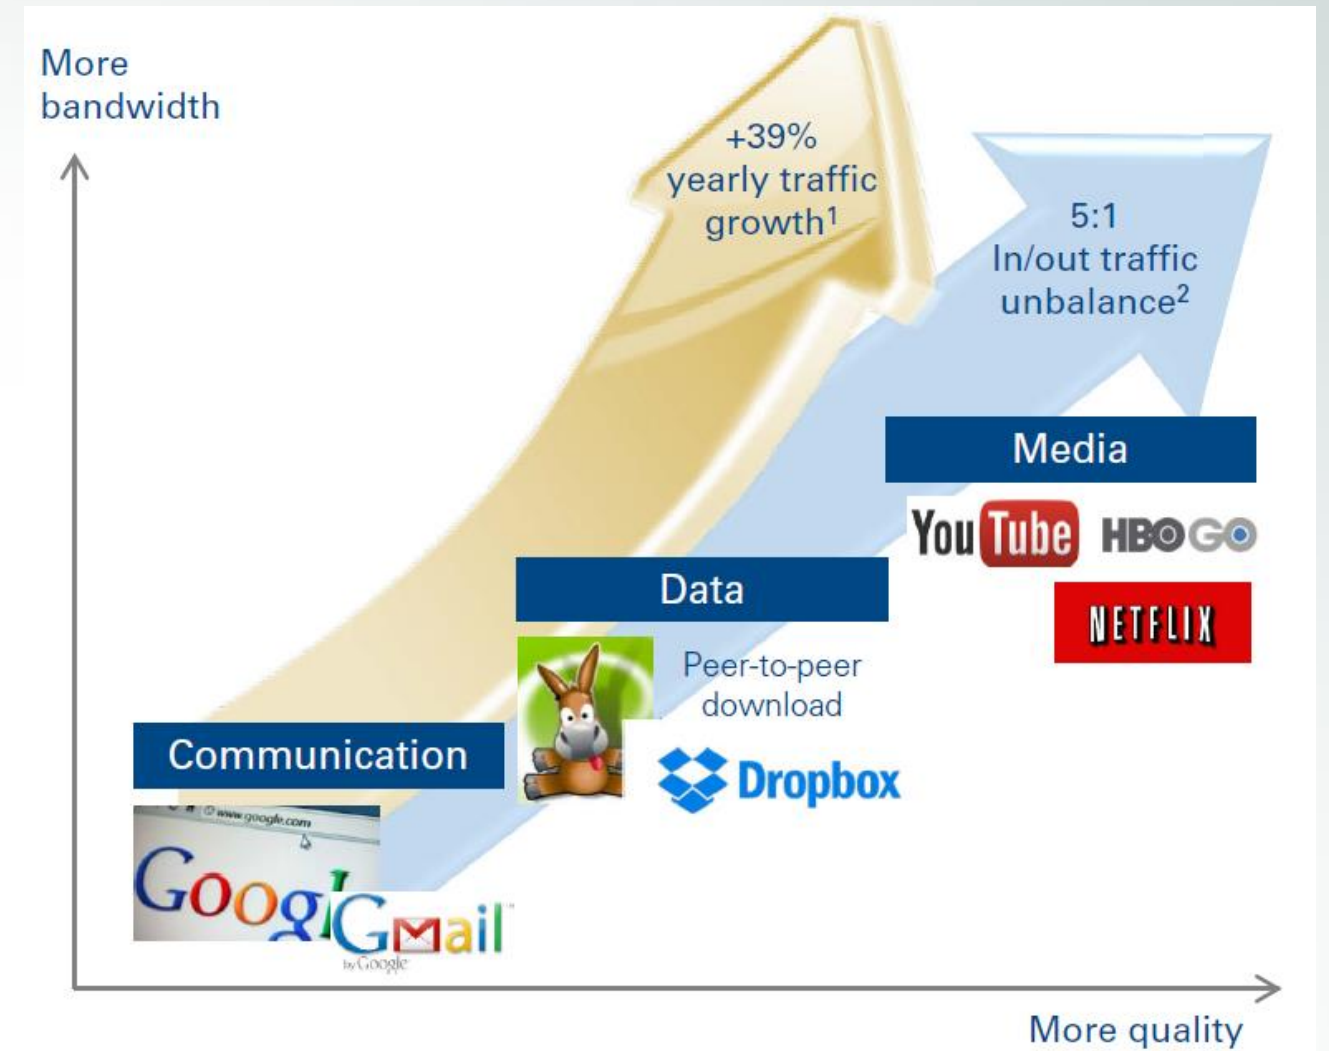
More bandwidth

+39% yearly traffic growth$^1$

5:1 In/out traffic unbalance$^2$

Media

YouTube HBO GO

NETFLIX

Data

Peer-to-peer download

Dropbox

Communication

www.google.com

Goog

Gmail by Google

More quality